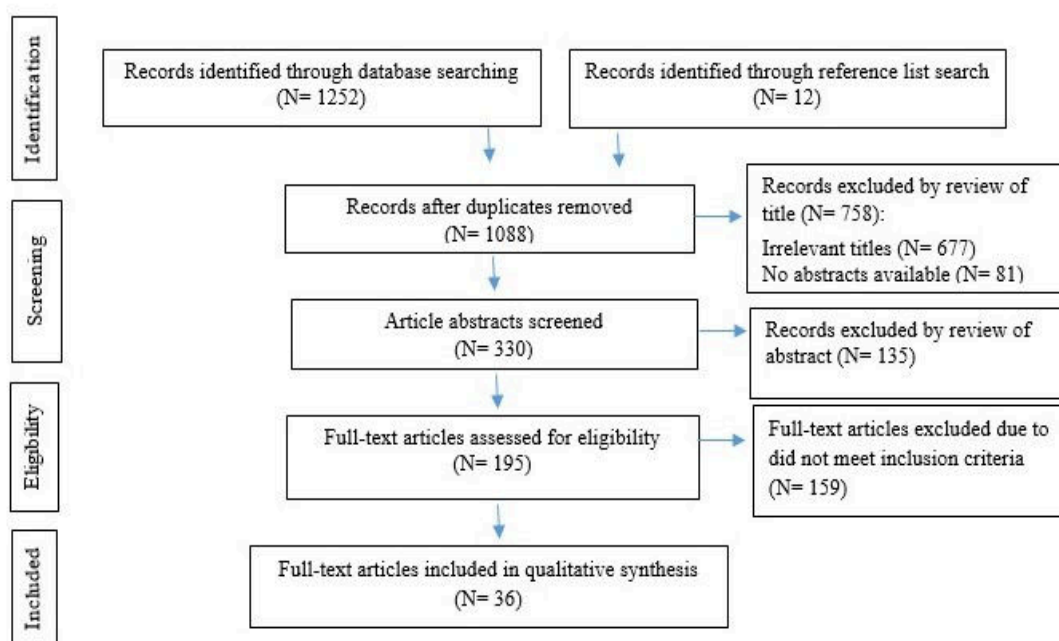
Identification

Records identified through database searching
(N= 1252)

Records identified through reference list search
(N= 12)

Screening

Records after duplicates removed
(N= 1088)

Records excluded by review of title (N= 758):
Irrelevant titles (N= 677)
No abstracts available (N= 81)

Article abstracts screened
(N= 330)

Records excluded by review of abstract (N= 135)

Eligibility

Full-text articles assessed for eligibility
(N= 195)

Full-text articles excluded due to did not meet inclusion criteria
(N= 159)

Included

Full-text articles included in qualitative synthesis
(N= 36)